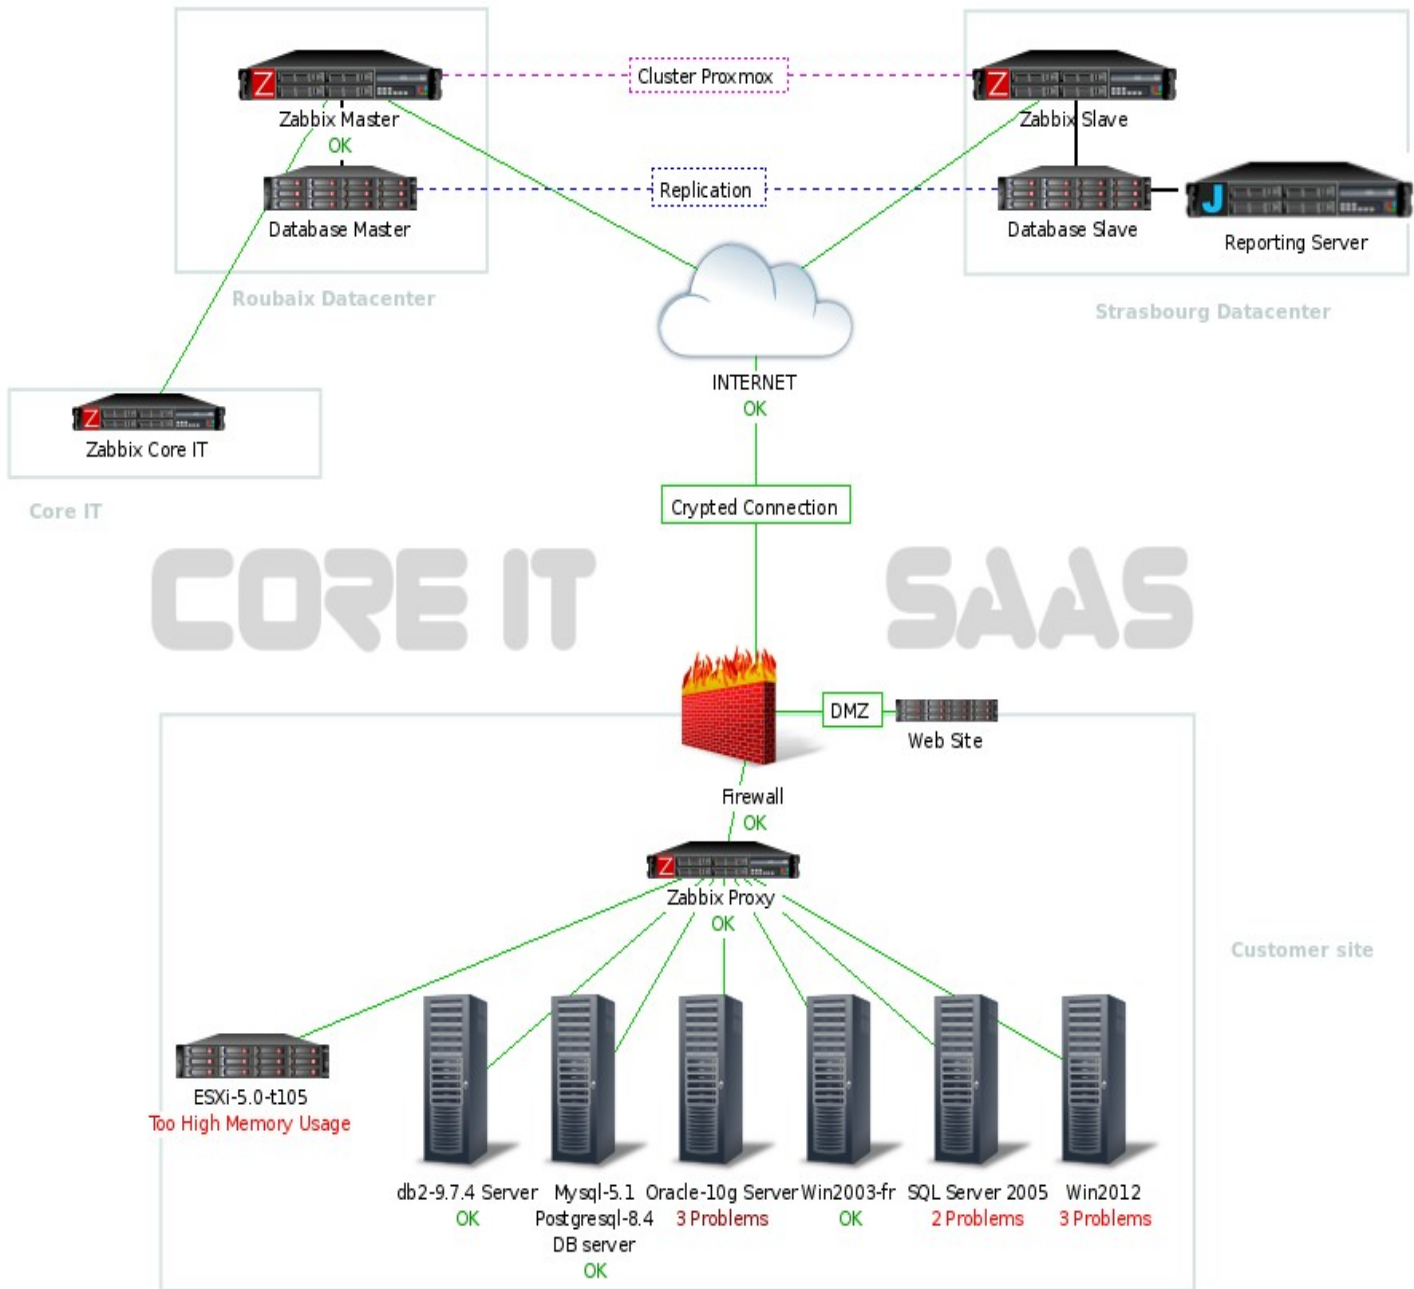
Cluster Proxmox

Zabbix Master
OK

Zabbix Slave

Replication

Database Master

Database Slave

Reporting Server

Roubaix Datacenter

Strasbourg Datacenter

INTERNET
OK

Zabbix Core IT

Core IT

Crypted Connection

CORE IT

SAAS

DMZ

Web Site

Firewall
OK

Zabbix Proxy
OK

Customer site

ESXi-5.0-t105
Too High Memory Usage

db2-9.7.4 Server
OK

Mysql-5.1
Postgresql-8.4
DB server
OK

Oracle-10g Server
3 Problems

Win2003-fr
OK

SQL Server 2005
2 Problems

Win2012
3 Problems